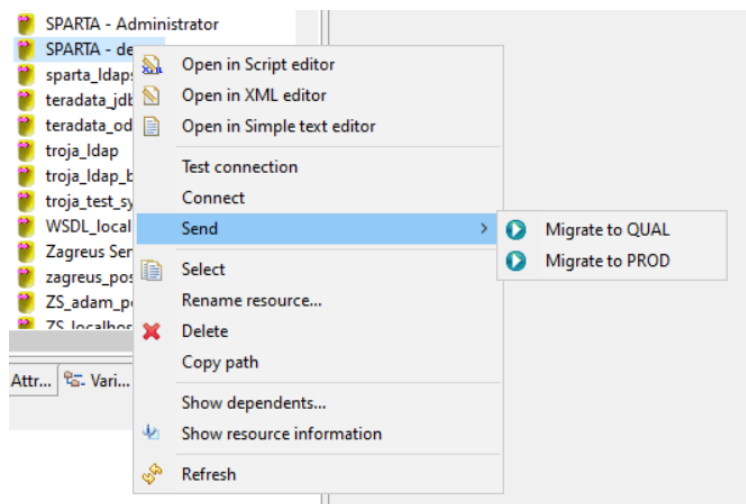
SPARTA - Administrator
SPARTA - de
sparta_ldap
teradata_jdb
teradata_od
troja_ldap
troja_ldap_b
troja_test_sy
WSDL_local
Zagreus Ser
zagreus_pos
ZS_adam_pc
ZS_localhos

Attr... Vari...

Open in Script editor
Open in XML editor
Open in Simple text editor
Test connection
Connect
Send
Select
Rename resource...
Delete
Copy path
Show dependents...
Show resource information
Refresh

Migrate to QUAL
Migrate to PROD